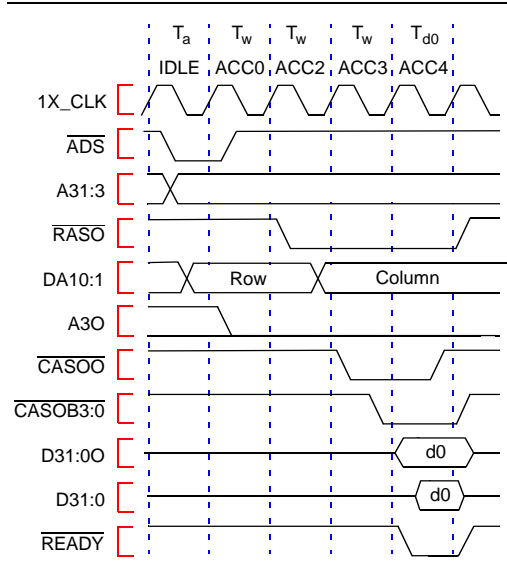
$T_a$ $T_w$ $T_w$ $T_w$ $T_{d0}$

IDLE ACC0 ACC2 ACC3 ACC4

1X_CLK

$\overline{\text{ADS}}$

A31:3

$\overline{\text{RASO}}$

DA10:1

Row

Column

A3O

$\overline{\text{CASOO}}$

$\overline{\text{CASOB3:0}}$

D31:0O

d0

D31:0

d0

$\overline{\text{READY}}$